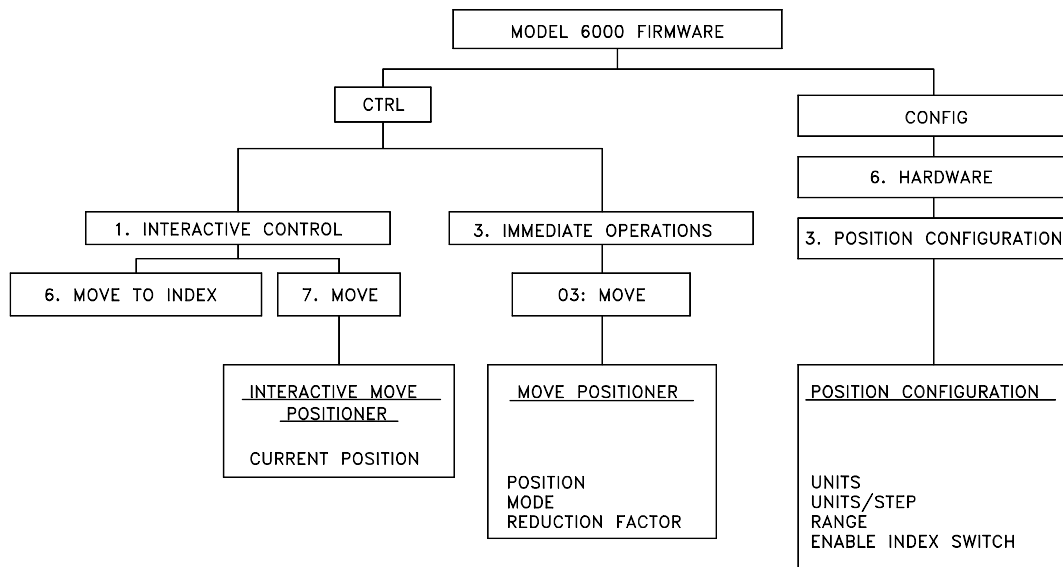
MODEL 6000 FIRMWARE

CTRL

1. INTERACTIVE CONTROL

6. MOVE TO INDEX

7. MOVE

INTERACTIVE MOVE POSITIONER

CURRENT POSITION

3. IMMEDIATE OPERATIONS

03: MOVE

MOVE POSITIONER

POSITION
MODE
REDUCTION FACTOR

CONFIG

6. HARDWARE

3. POSITION CONFIGURATION

POSITION CONFIGURATION

UNITS
UNITS/STEP
RANGE
ENABLE INDEX SWITCH